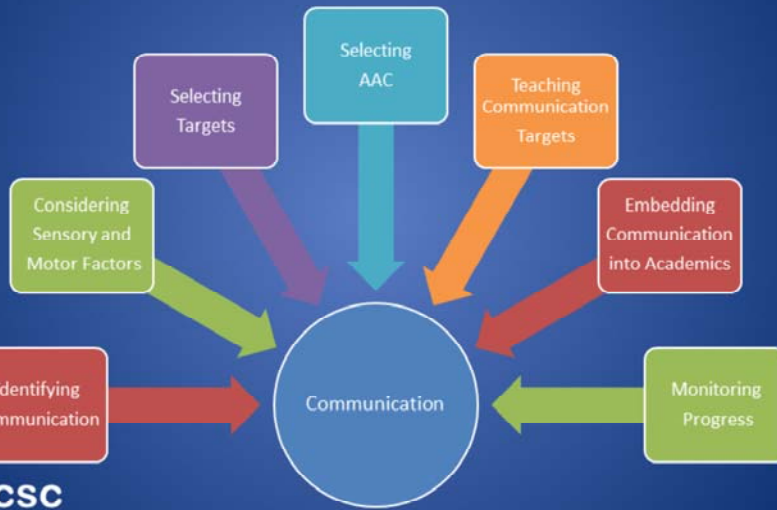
Selecting AAC

Selecting Targets

Teaching Communication Targets

Considering Sensory and Motor Factors

Embedding Communication into Academics

dentifying mmunication

Communication

Monitoring Progress

CSC